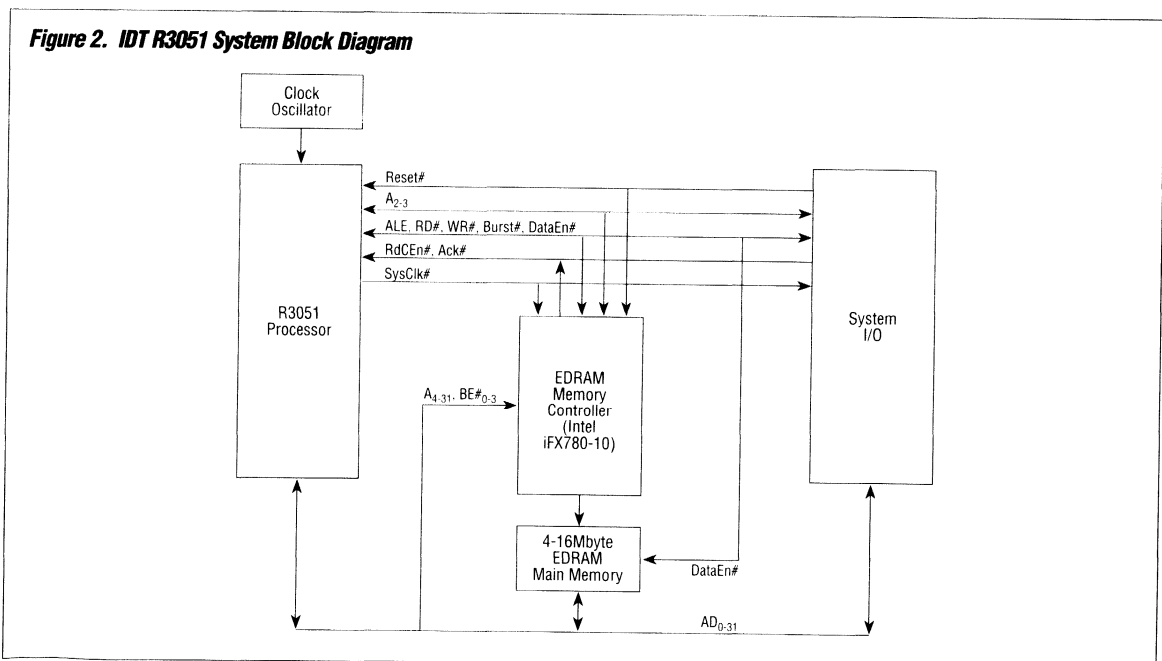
Figure 2. IDT R3051 System Block Diagram

Clock Oscillator

Reset#

$A_{2-3}$

ALE, RD#, WR#, Burst#, DataEn#

RdCEn#, Ack#

SysClk#

R3051 Processor

System I/O

$A_{4-31}$, $BE\#_{0-3}$

EDRAM Memory Controller (Intel iFX780-10)

4-16Mbyte EDRAM Main Memory

DataEn#

$AD_{0-31}$